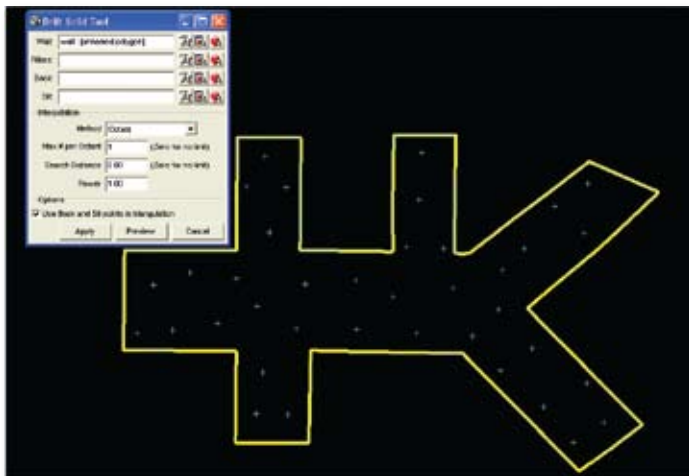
Draft Solid Tool
Wall: wall [polygon]
Pillars:
Back:
Sill:
Interpolation
Method: Octant
Max # per Octant: 1 (Zero for no limit)
Search Distance: 0.00 (Zero for no limit)
Power: 1.00
Options
Use Back and Sill points in interpolation
Apply Preview Cancel